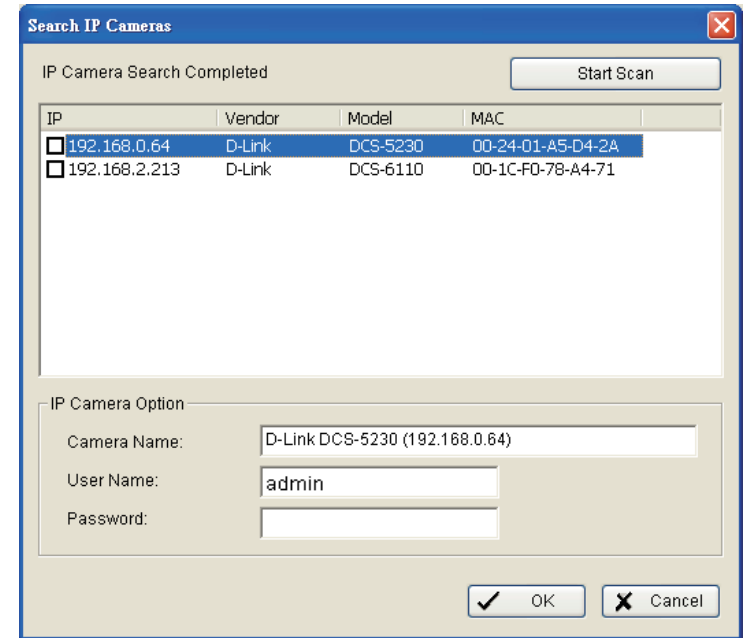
Search IP Cameras

IP Camera Search Completed

Start Scan

| IP | Vendor | Model | MAC |
|---|---|---|---|
| 192.168.0.64 | D-Link | DCS-5230 | 00-24-01-A5-D4-2A |
| 192.168.2.213 | D-Link | DCS-6110 | 00-1C-F0-78-A4-71 |

IP Camera Option

Camera Name: D-Link DCS-5230 (192.168.0.64)

User Name: admin

Password:

OK

Cancel